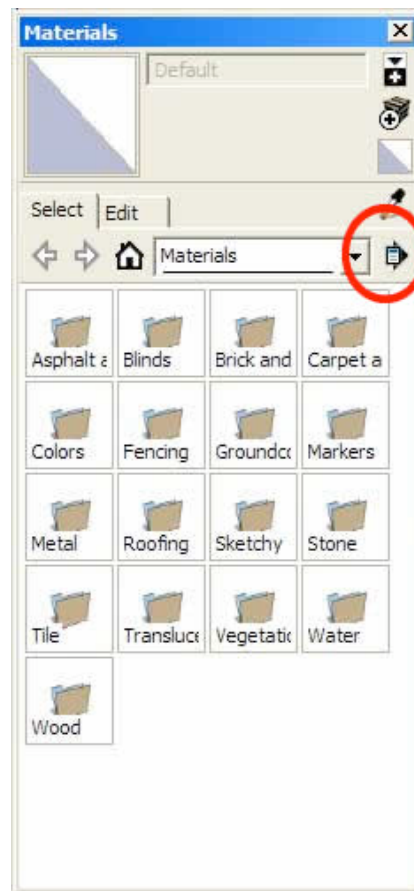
Materials

Default

Select | Edit

Materials

| | | | |
|---|---|---|---|
| Asphalt a | Blinds | Brick and | Carpet a |
| Colors | Fencing | Groundc | Markers |
| Metal | Roofing | Sketchy | Stone |
| Tile | Transluc | Vegetatic | Water |
| Wood | | | |